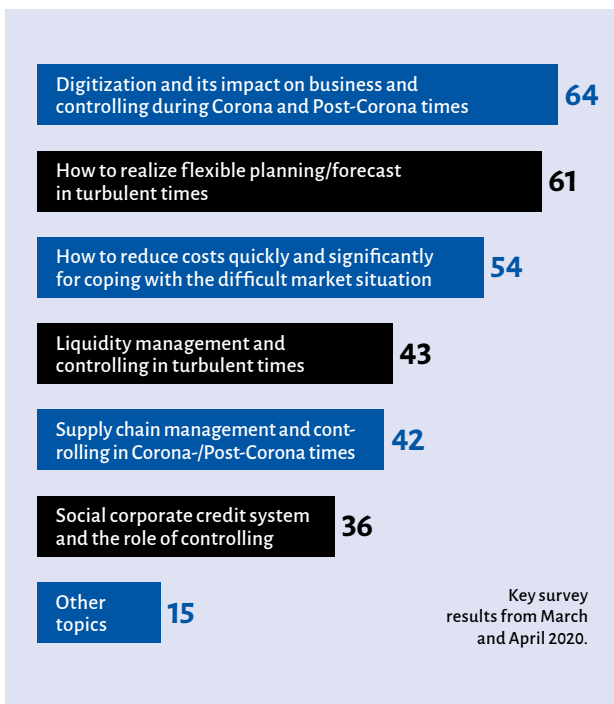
Digitization and its impact on business and controlling during Corona and Post-Corona times 64

How to realize flexible planning/forecast in turbulent times 61

How to reduce costs quickly and significantly for coping with the difficult market situation 54

Liquidity management and controlling in turbulent times 43

Supply chain management and controlling in Corona-/Post-Corona times 42

Social corporate credit system and the role of controlling 36

Other topics 15

Key survey results from March and April 2020.